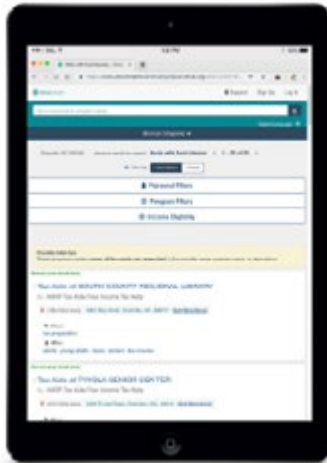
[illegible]

Personal Filters

Program Filters

Income Eligibility

Tax Aide at SOUTH COUNTY REGIONAL LIBRARY

AARP Tax Aide Free Income Tax Help

Tax Aide at TYVOLA SENIOR CENTER

AARP Tax Aide Free Income Tax Help